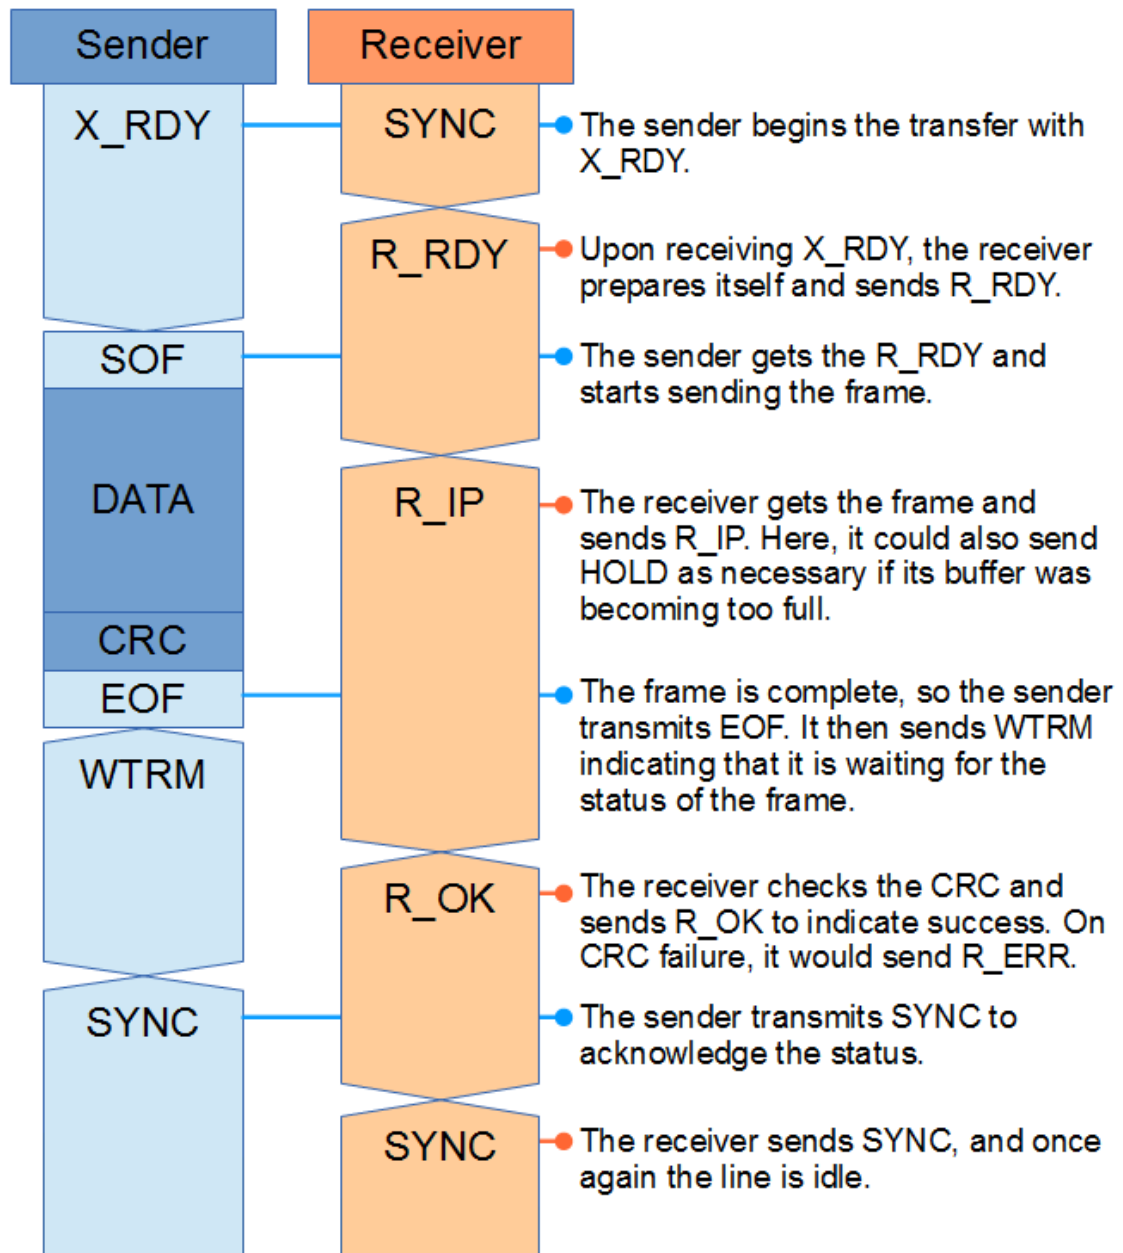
Sender

Receiver

X_RDY

SYNC

The sender begins the transfer with X_RDY.

R_RDY

Upon receiving X_RDY, the receiver prepares itself and sends R_RDY.

SOF

The sender gets the R_RDY and starts sending the frame.

DATA

R_IP

The receiver gets the frame and sends R_IP. Here, it could also send HOLD as necessary if its buffer was becoming too full.

CRC

EOF

The frame is complete, so the sender transmits EOF. It then sends WTRM indicating that it is waiting for the status of the frame.

WTRM

R_OK

The receiver checks the CRC and sends R_OK to indicate success. On CRC failure, it would send R_ERR.

SYNC

The sender transmits SYNC to acknowledge the status.

SYNC

The receiver sends SYNC, and once again the line is idle.